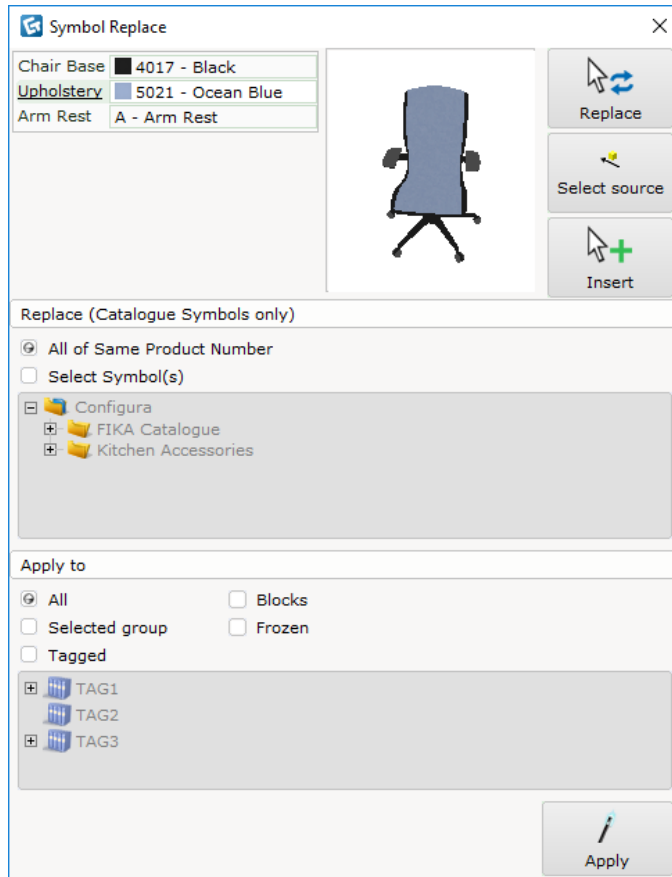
Symbol Replace

| Chair Base | 4017 - Black |
|---|---|
| Upholstery | 5021 - Ocean Blue |
| Arm Rest | A - Arm Rest |

Replace

Select source

Insert

Replace (Catalogue Symbols only)

All of Same Product Number

Select Symbol(s)

Configura
FIKA Catalogue
Kitchen Accessories

Apply to

All
Blocks
Selected group
Frozen
Tagged

TAG1
TAG2
TAG3

Apply